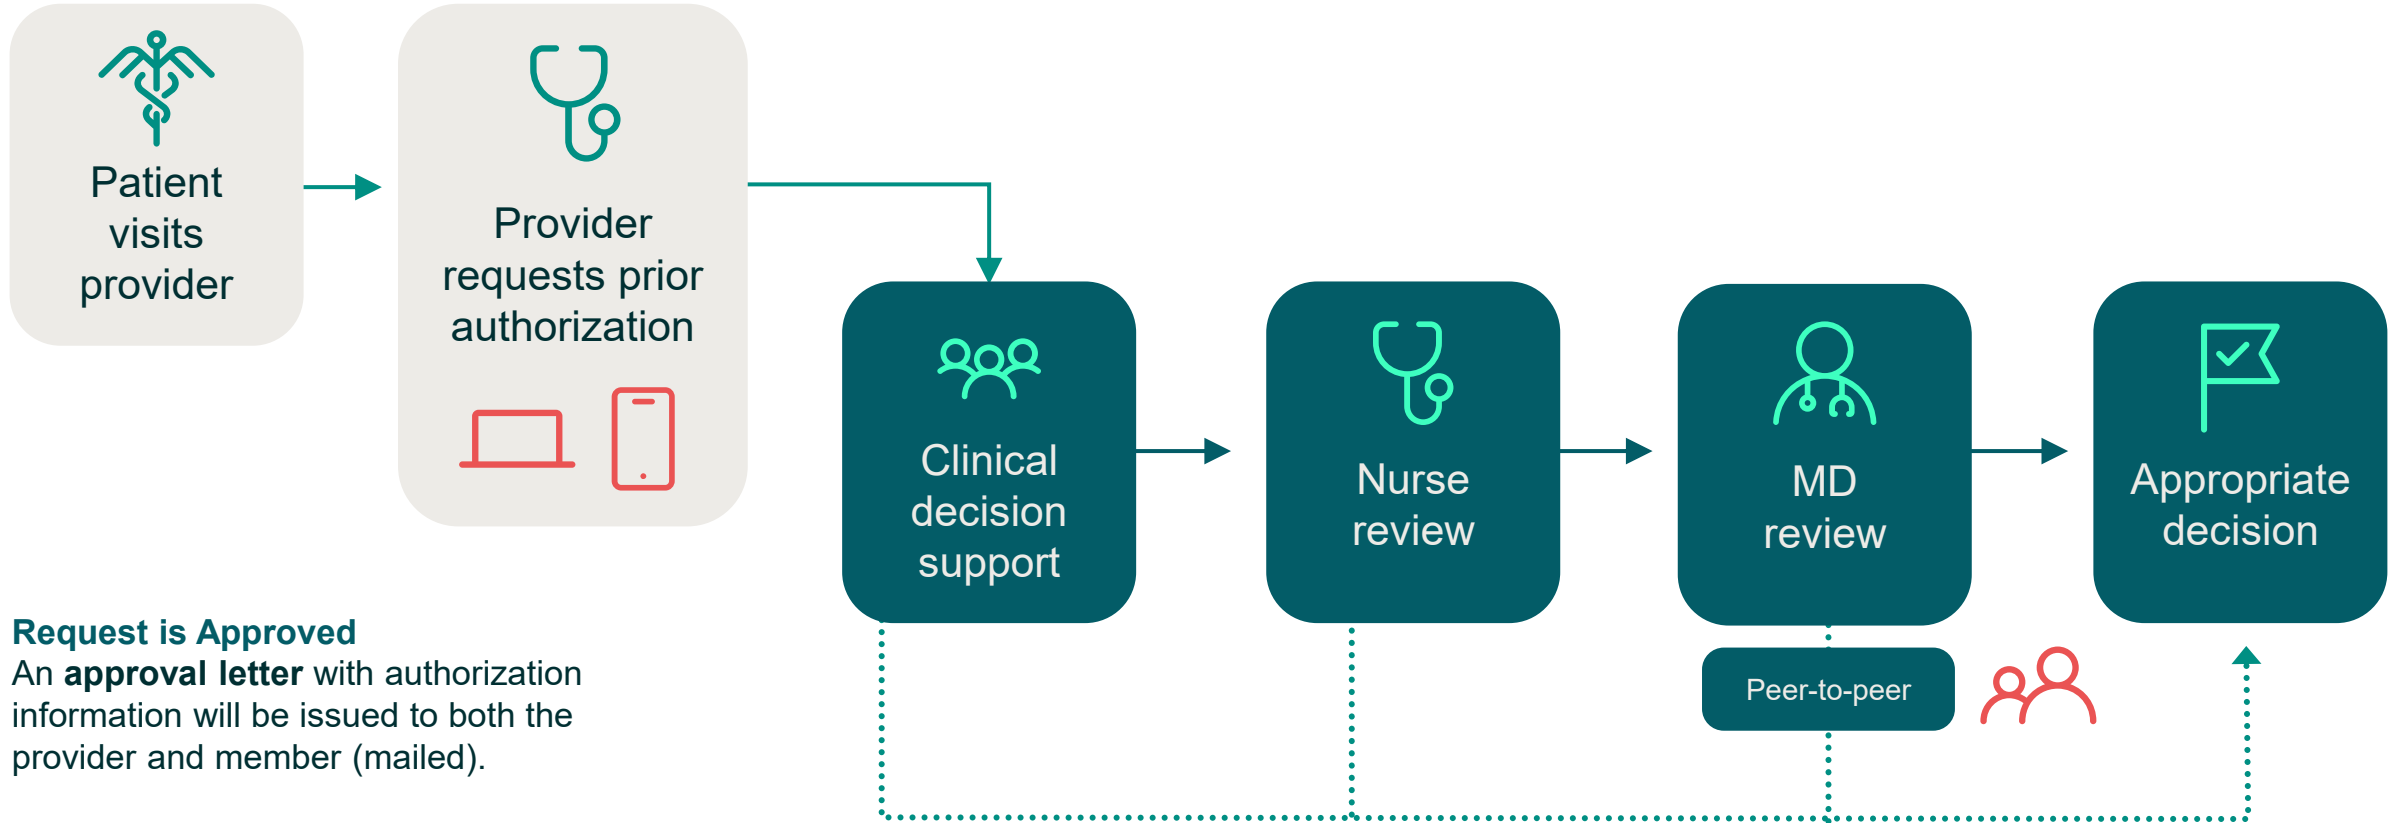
Patient visits provider

Provider requests prior authorization

Clinical decision support

Nurse review

MD review

Appropriate decision

Peer-to-peer

**Request is Approved**
An **approval letter** with authorization information will be issued to both the provider and member (mailed).